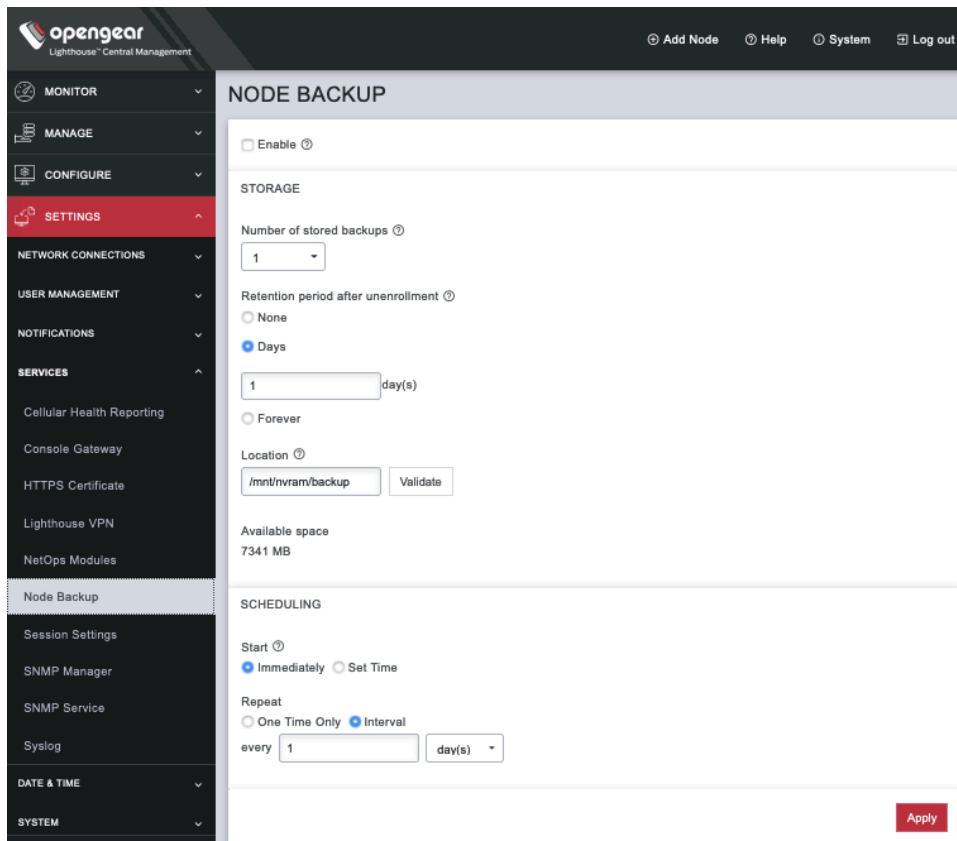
opengear
Lighthouse™ Central Management

Add Node
Help
System
Log out

MONITOR
MANAGE
CONFIGURE
SETTINGS
NETWORK CONNECTIONS
USER MANAGEMENT
NOTIFICATIONS
SERVICES
Cellular Health Reporting
Console Gateway
HTTPS Certificate
Lighthouse VPN
NetOps Modules
Node Backup
Session Settings
SNMP Manager
SNMP Service
Syslog
DATE & TIME
SYSTEM

NODE BACKUP

Enable

STORAGE

Number of stored backups
1

Retention period after unenrollment
None
Days
1 day(s)
Forever

Location
/mnt/nvram/backup Validate

Available space
7341 MB

SCHEDULING

Start
Immediately Set Time

Repeat
One Time Only Interval
every 1 day(s)

Apply